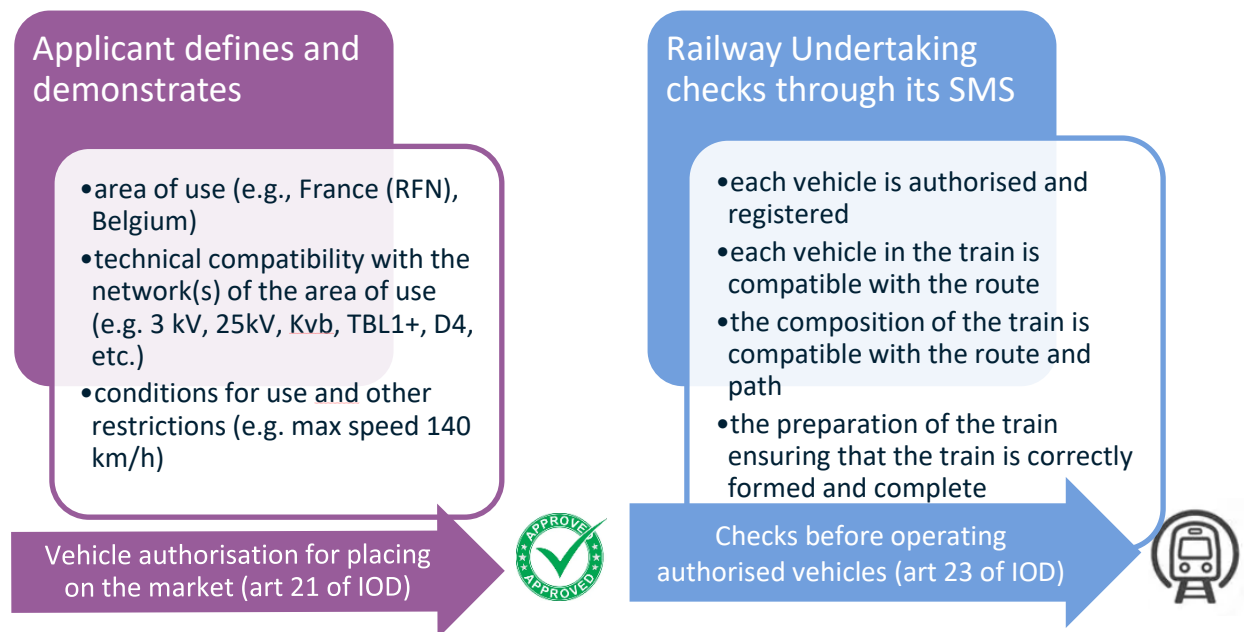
Applicant defines and demonstrates

•area of use (e.g., France (RFN), Belgium)
•technical compatibility with the network(s) of the area of use (e.g. 3 kV, 25kV, Kvb, TBL1+, D4, etc.)
•conditions for use and other restrictions (e.g. max speed 140 km/h)

Vehicle authorisation for placing on the market (art 21 of IOD)

APPROVED APPROVED

Railway Undertaking checks through its SMS

•each vehicle is authorised and registered
•each vehicle in the train is compatible with the route
•the composition of the train is compatible with the route and path
•the preparation of the train ensuring that the train is correctly formed and complete

Checks before operating authorised vehicles (art 23 of IOD)